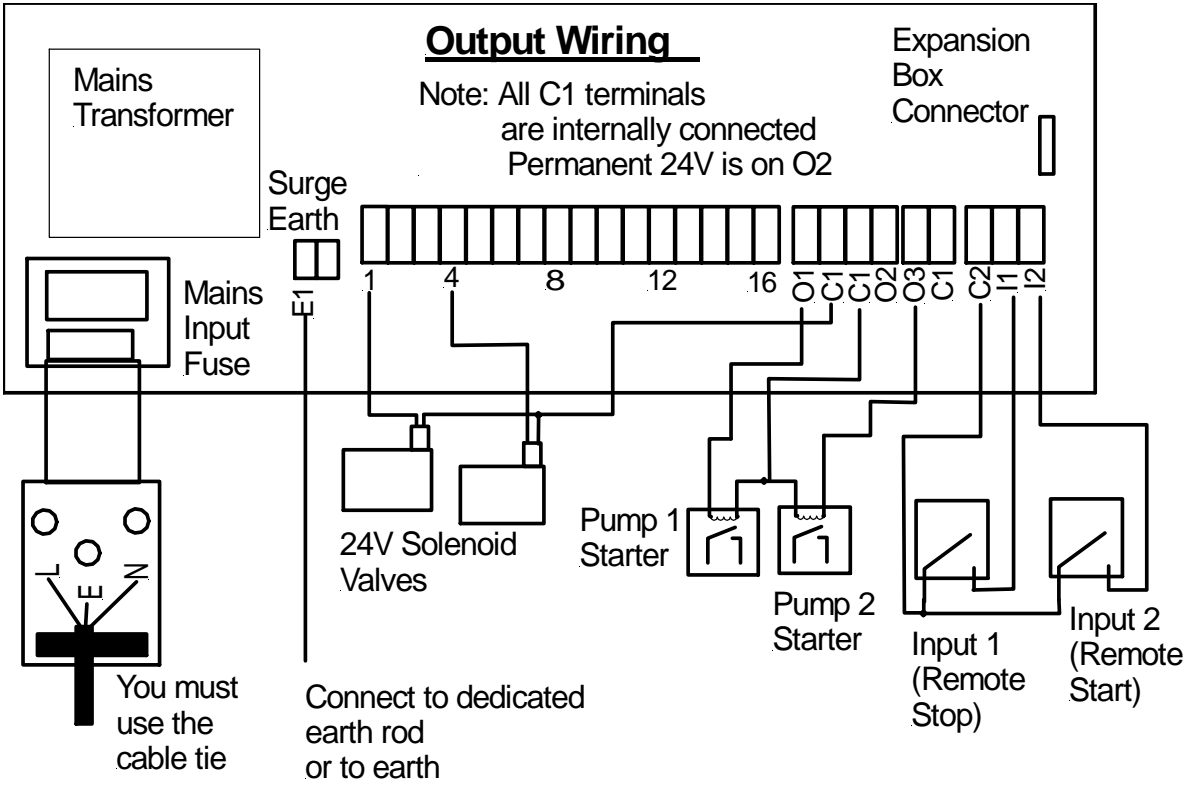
Output Wiring

Mains Transformer

Note: All C1 terminals are internally connected Permanent 24V is on O2

Expansion Box Connector

Surge Earth

E1

1

4

8

12

16

O1 C1 C1 O2 O3 C1 C2 I1 I2

Mains Input Fuse

L E N

24V Solenoid Valves

Pump 1 Starter

Pump 2 Starter

Input 1 (Remote Stop)

Input 2 (Remote Start)

You must use the cable tie

Connect to dedicated earth rod or to earth